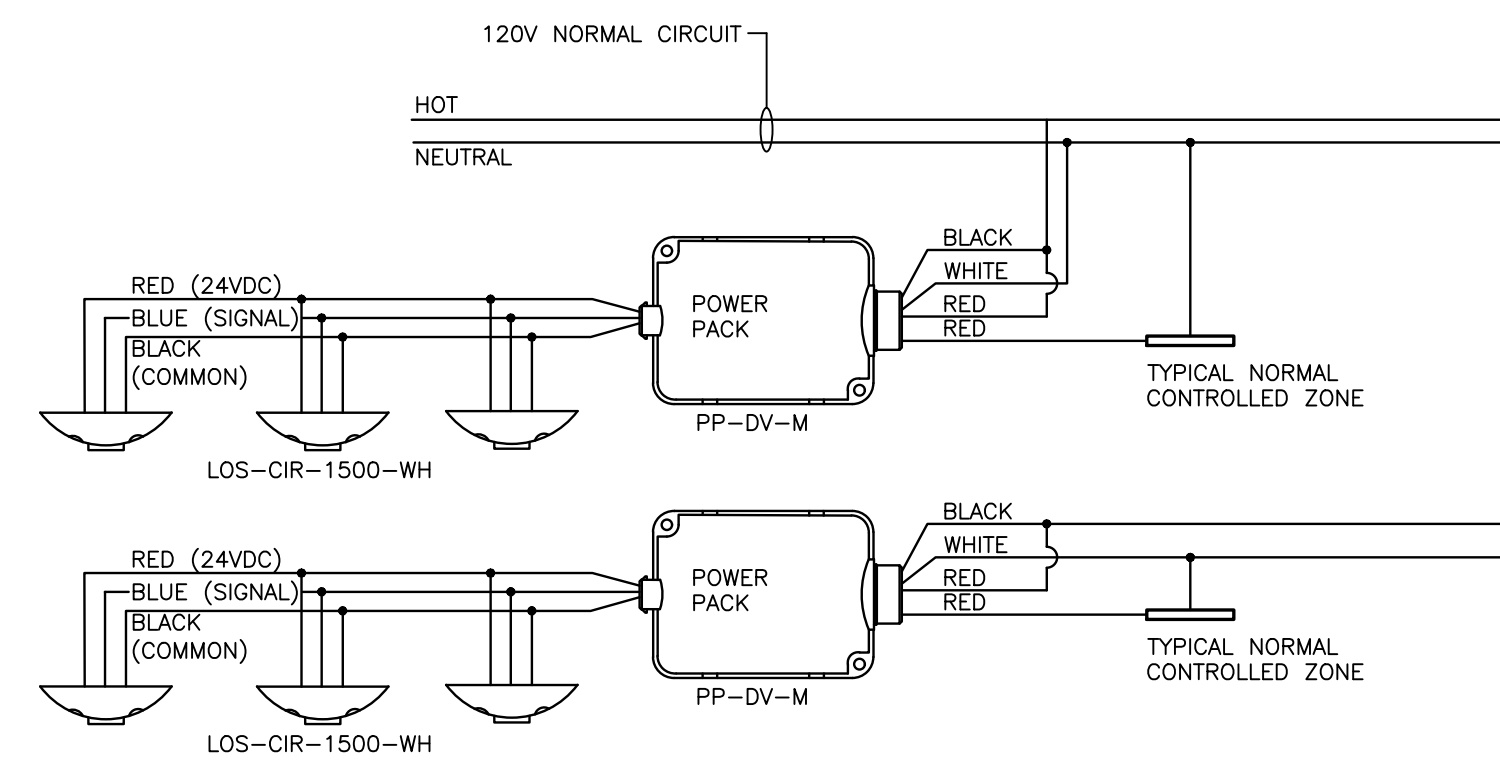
120V NORMAL CIRCUIT

HOT

NEUTRAL

RED (24VDC)

BLUE (SIGNAL)

BLACK (COMMON)

POWER PACK

BLACK

WHITE

RED

RED

TYPICAL NORMAL CONTROLLED ZONE

PP-DV-M

LOS-CIR-1500-WH

RED (24VDC)

BLUE (SIGNAL)

BLACK (COMMON)

POWER PACK

BLACK

WHITE

RED

RED

TYPICAL NORMAL CONTROLLED ZONE

PP-DV-M

LOS-CIR-1500-WH